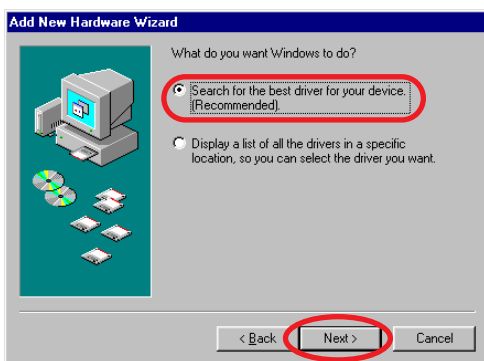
Add New Hardware Wizard

What do you want Windows to do?

Search for the best driver for your device. (Recommended).

Display a list of all the drivers in a specific location, so you can select the driver you want.

< Back

Next >

Cancel